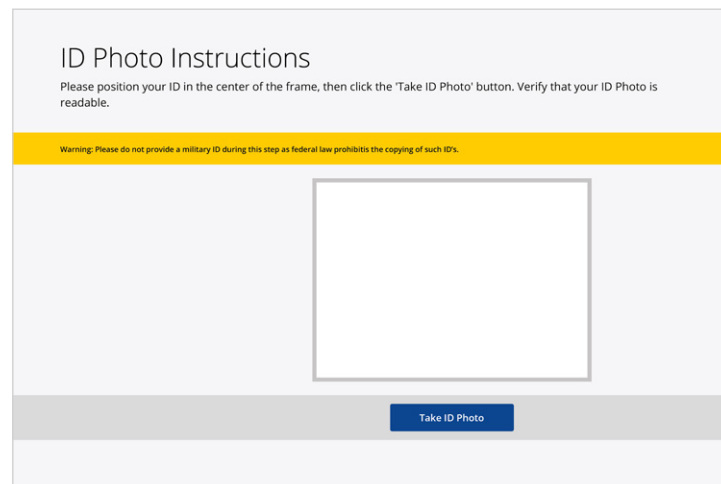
ID Photo Instructions

Please position your ID in the center of the frame, then click the 'Take ID Photo' button. Verify that your ID Photo is readable.

Warning: Please do not provide a military ID during this step as federal law prohibitis the copying of such ID's.

Take ID Photo